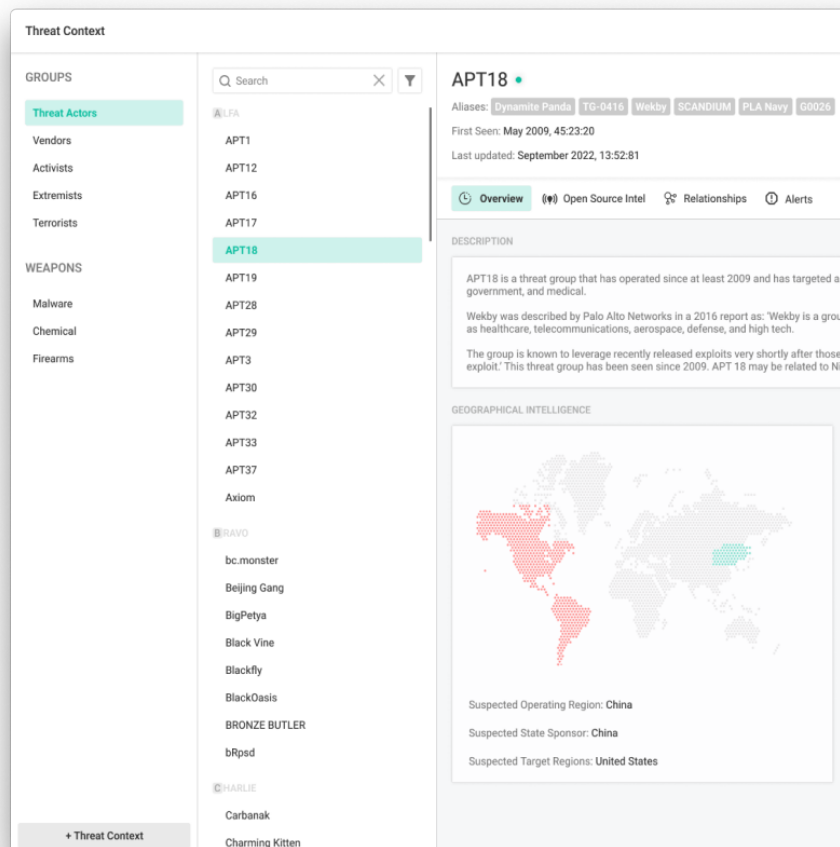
Threat Context

GROUPS

Threat Actors

Vendors

Activists

Extremists

Terrorists

WEAPONS

Malware

Chemical

Firearms

+ Threat Context

Search

ALFA

APT1

APT12

APT16

APT17

APT18

APT19

APT28

APT29

APT3

APT30

APT32

APT33

APT37

Axiom

BRAVO

bc.monster

Beijing Gang

BigPetya

Black Vine

Blackfly

BlackOasis

BRONZE BUTLER

bRpsd

CHARLIE

Carbanak

Charming Kitten

APT18

Aliases: Dynamite Panda TG-0416 Wekby SCANDIUM PLA Navy G0026

First Seen: May 2009, 45:23:20

Last updated: September 2022, 13:52:81

Overview Open Source Intel Relationships Alerts

DESCRIPTION

APT18 is a threat group that has operated since at least 2009 and has targeted a government, and medical.

Wekby was described by Palo Alto Networks in a 2016 report as: 'Wekby is a grou as healthcare, telecommunications, aerospace, defense, and high tech.

The group is known to leverage recently released exploits very shortly after those exploit.' This threat group has been seen since 2009. APT 18 may be related to N

GEOGRAPHICAL INTELLIGENCE

Suspected Operating Region: China

Suspected State Sponsor: China

Suspected Target Regions: United States